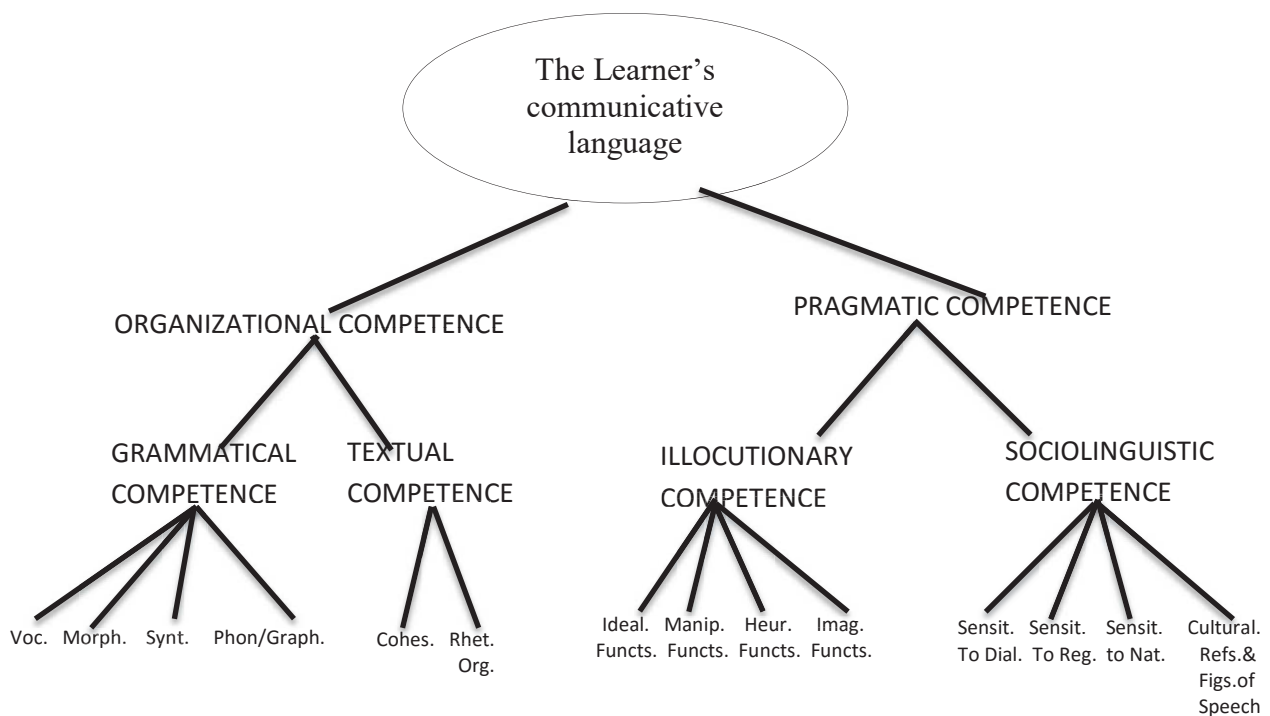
The Learner's communicative language

ORGANIZATIONAL COMPETENCE

PRAGMATIC COMPETENCE

GRAMMATICAL COMPETENCE

TEXTUAL COMPETENCE

ILLOCUTIONARY COMPETENCE

SOCIOLINGUISTIC COMPETENCE

Voc.

Morph.

Synt.

Phon/Graph.

Cohes.

Rhet. Org.

Ideal. Functs.

Manip. Functs.

Heur. Functs.

Imag. Functs.

Sensit. To Dial.

Sensit. To Reg.

Sensit. to Nat.

Cultural. Refs.& Figs.of Speech